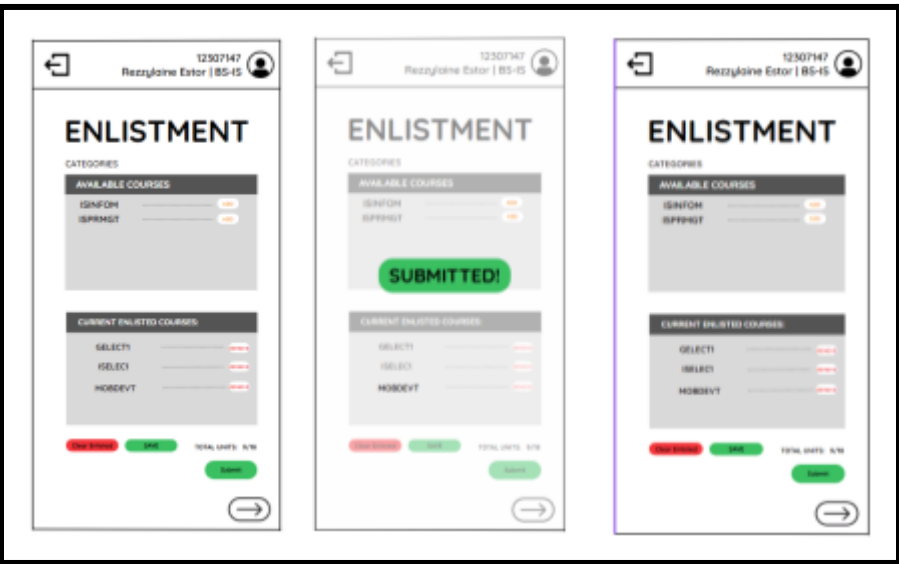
12307147
Rezzylaine Estor | BS-IS

ENLISTMENT

CATEGORIES

AVAILABLE COURSES

ISINFOM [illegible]
ISPRMGT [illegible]

CURRENT ENLISTED COURSES:

GELECT1 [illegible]
ISELECT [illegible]
MOBDEVT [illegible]

Clear Enlisted SAVE TOTAL UNITS: 9/18

Submit

12307147
Rezzylaine Estor | BS-IS

ENLISTMENT

CATEGORIES

AVAILABLE COURSES

ISINFOM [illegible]
ISPRMGT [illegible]

SUBMITTED!

CURRENT ENLISTED COURSES:

GELECT1 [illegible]
ISELECT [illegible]
MOBDEVT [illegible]

Clear Enlisted SAVE TOTAL UNITS: 9/18

Submit

12307147
Rezzylaine Estor | BS-IS

ENLISTMENT

CATEGORIES

AVAILABLE COURSES

ISINFOM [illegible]
ISPRMGT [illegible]

CURRENT ENLISTED COURSES:

GELECT1 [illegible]
ISELECT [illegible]
MOBDEVT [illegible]

Clear Enlisted SAVE TOTAL UNITS: 9/18

Submit